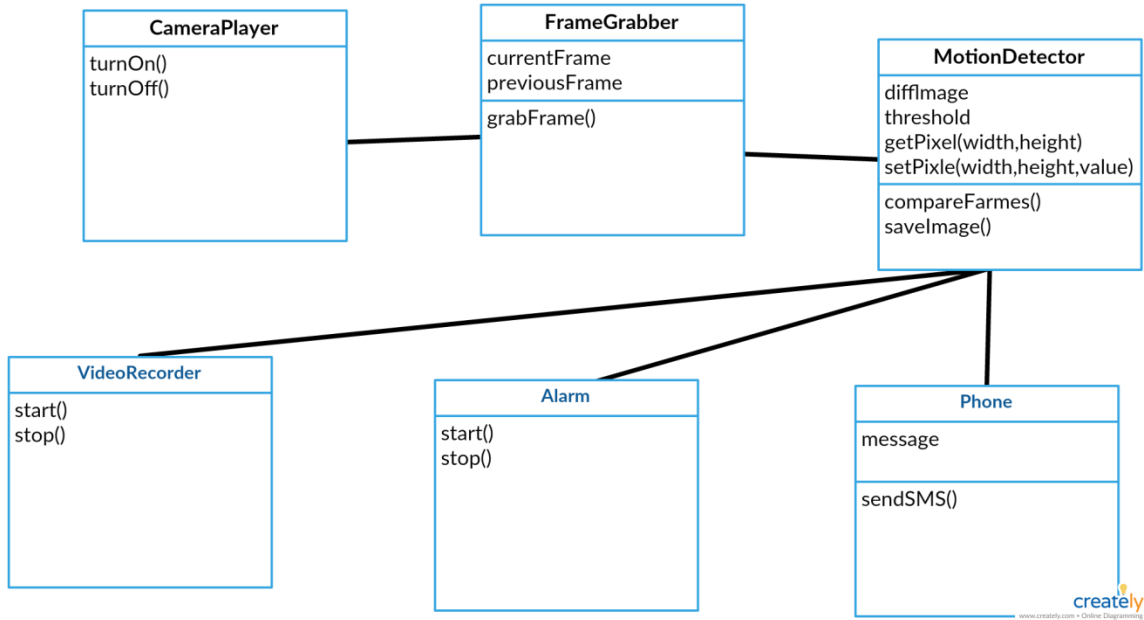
CameraPlayer
turnOn()
turnOff()

FrameGrabber
currentFrame
previousFrame
grabFrame()

MotionDetector
diffImage
threshold
getPixel(width,height)
setPixle(width,height,value)
compareFarmes()
saveImage()

VideoRecorder
start()
stop()

Alarm
start()
stop()

Phone
message
sendSMS()

creately
www.creately.com • Online Diagramming